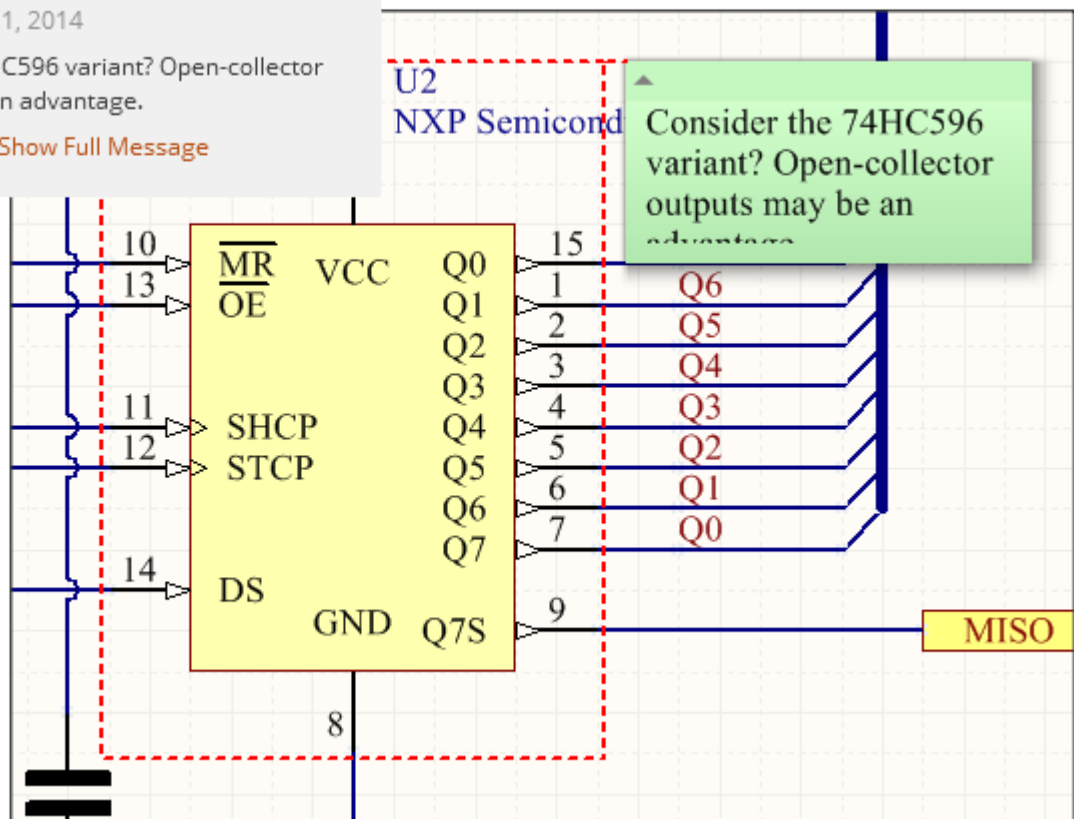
1, 2014

C596 variant? Open-collector n advantage.

Show Full Message

U2
NXP Semicond

Consider the 74HC596 variant? Open-collector outputs may be an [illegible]

10
13
11
12
14
$\overline{MR}$
$\overline{OE}$
VCC
SHCP
STCP
DS
GND
8
Q0
Q1
Q2
Q3
Q4
Q5
Q6
Q7
Q7S
15
1
2
3
4
5
6
7
9
Q6
Q5
Q4
Q3
Q2
Q1
Q0
MISO